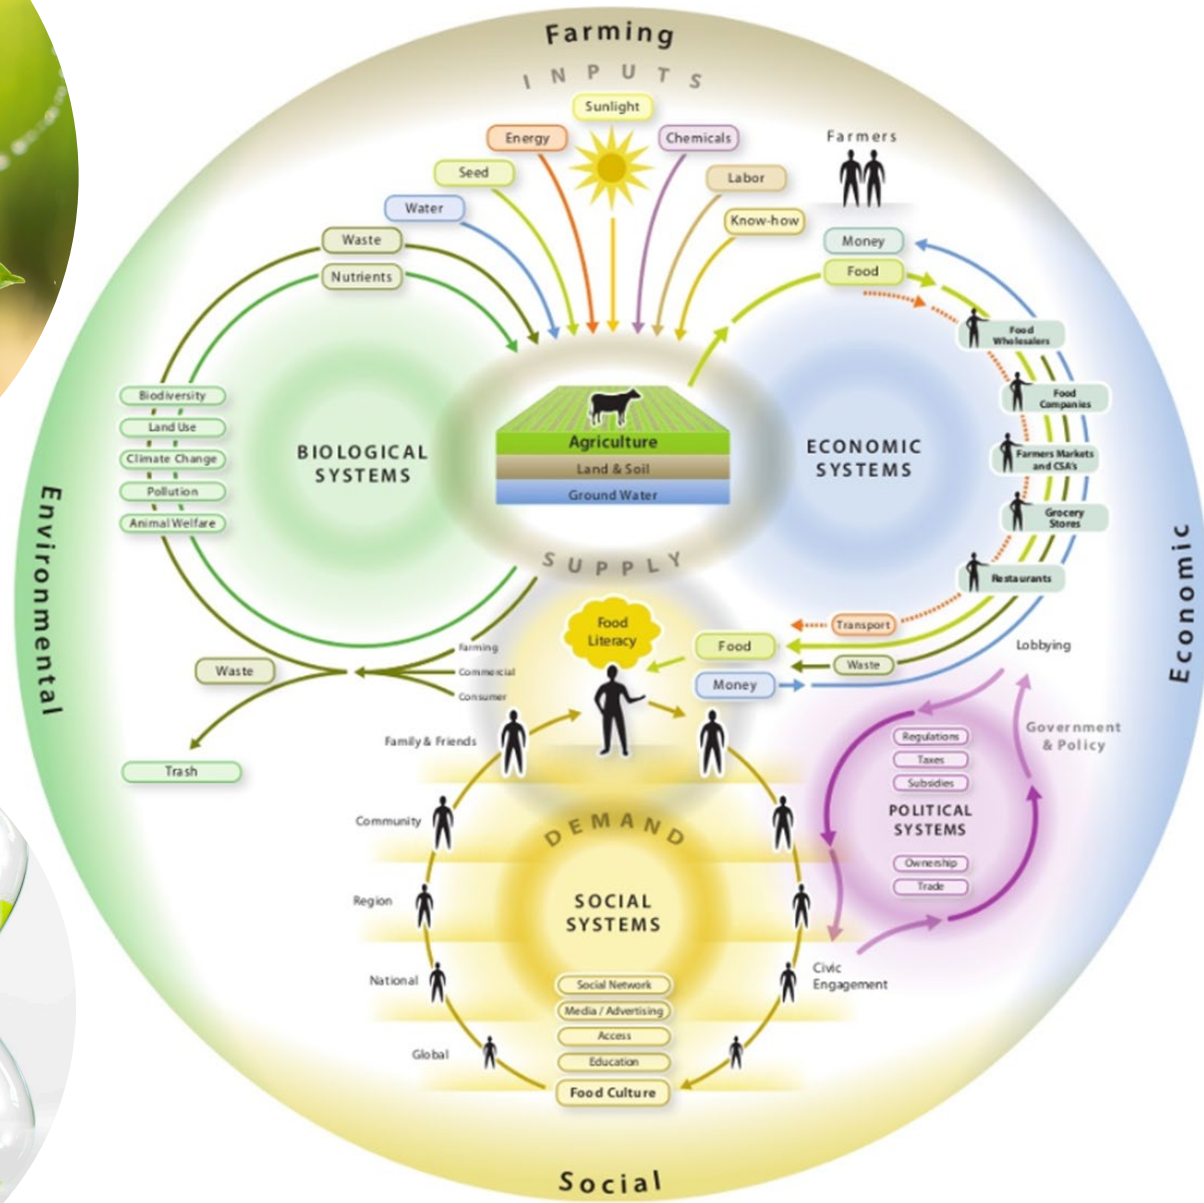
Farming

INPUTS

Sunlight
Energy
Chemicals
Seed
Labor
Water
Know-how
Waste
Nutrients

Farmers

Money
Food

Food Wholesalers
Food Companies
Farmers Markets and CSA's
Grocery Stores
Restaurants

Biodiversity
Land Use
Climate Change
Pollution
Animal Welfare

BIOLOGICAL SYSTEMS

Agriculture
Land & Soil
Ground Water

ECONOMIC SYSTEMS

SUPPLY

Food Literacy

Transport
Food
Waste
Money

Lobbying

Waste
Farming
Commercial
Consumer

Trash

Family & Friends
Community
Region
National
Global

DEMAND

SOCIAL SYSTEMS

Social Network
Media / Advertising
Access
Education
Food Culture

Government & Policy

Regulations
Taxes
Subsidies
POLITICAL SYSTEMS
Ownership
Trade

Civic Engagement

Environmental

Economic

Social